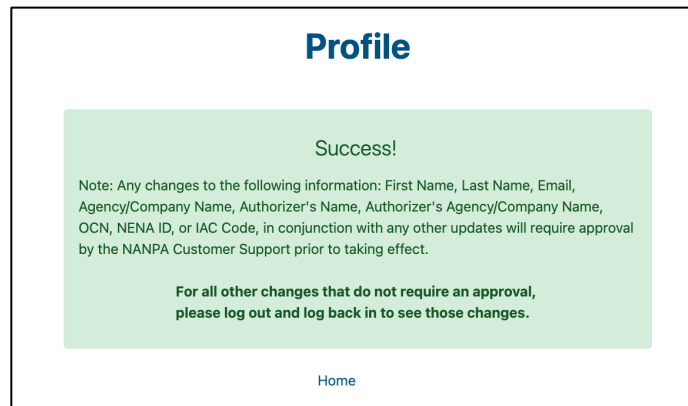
Profile

Success!

Note: Any changes to the following information: First Name, Last Name, Email, Agency/Company Name, Authorizer's Name, Authorizer's Agency/Company Name, OCN, NENA ID, or IAC Code, in conjunction with any other updates will require approval by the NANPA Customer Support prior to taking effect.

For all other changes that do not require an approval, please log out and log back in to see those changes.

Home